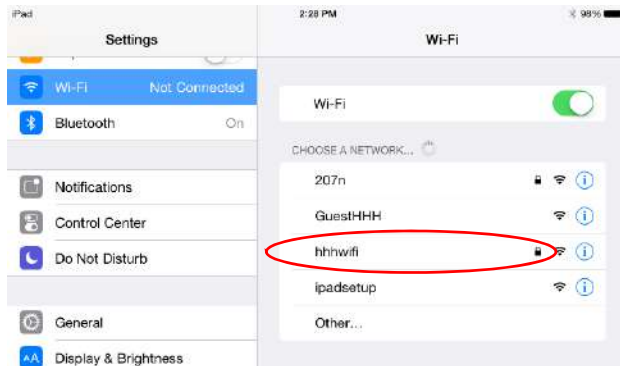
iPad
2:28 PM
98%
Settings
Wi-Fi
Wi-Fi Not Connected
Bluetooth On
Notifications
Control Center
Do Not Disturb
General
Display & Brightness
Wi-Fi
CHOOSE A NETWORK...
207n
GuestHHH
hhhwifi
ipadsetup
Other...